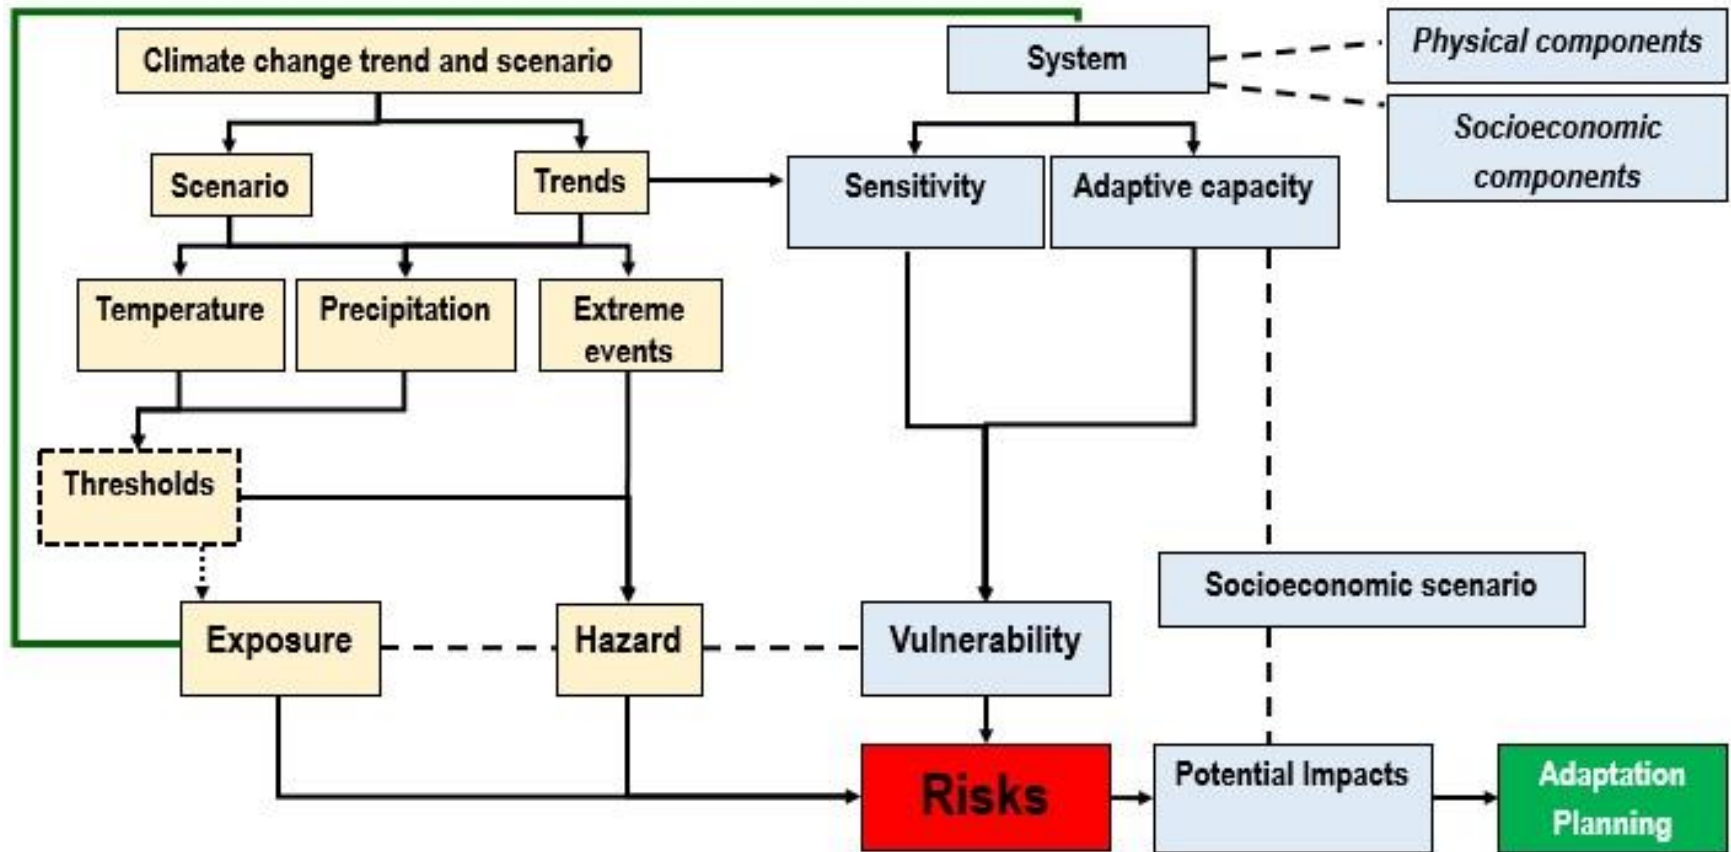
Climate change trend and scenario

System

Physical components

Socioeconomic components

Scenario

Trends

Sensitivity

Adaptive capacity

Temperature

Precipitation

Extreme events

Thresholds

Socioeconomic scenario

Exposure

Hazard

Vulnerability

Risks

Potential Impacts

Adaptation Planning